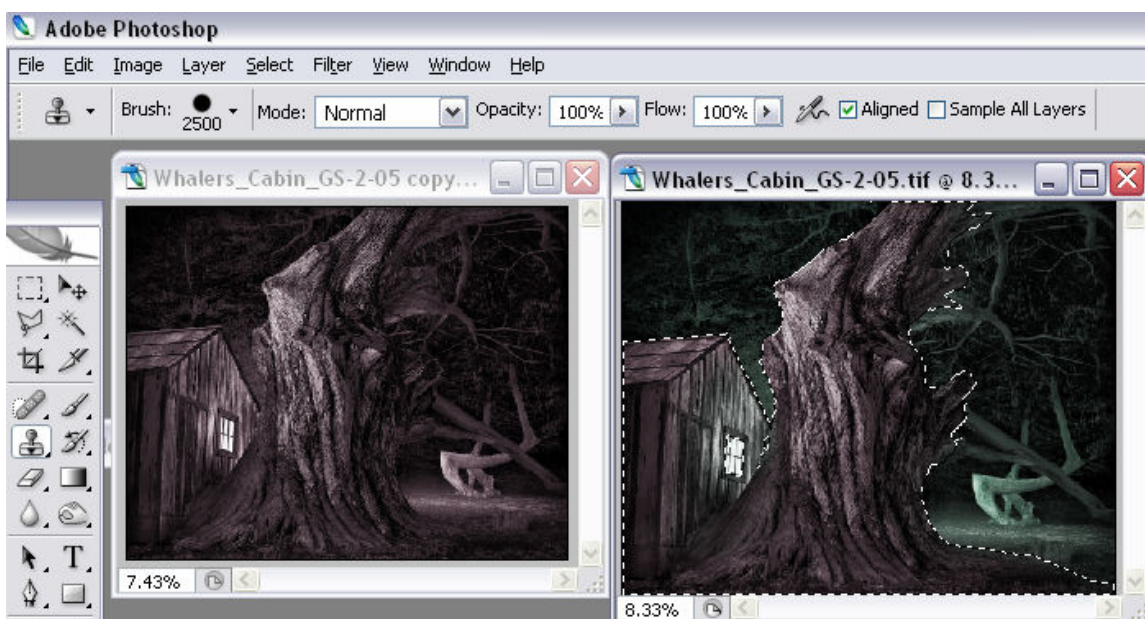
Adobe Photoshop

File Edit Image Layer Select Filter View Window Help

Brush: 2500 Mode: Normal Opacity: 100% Flow: 100% Aligned Sample All Layers

Whalers_Cabin_GS-2-05 copy...

Whalers_Cabin_GS-2-05.tif @ 8.3...

7.43%

8.33%